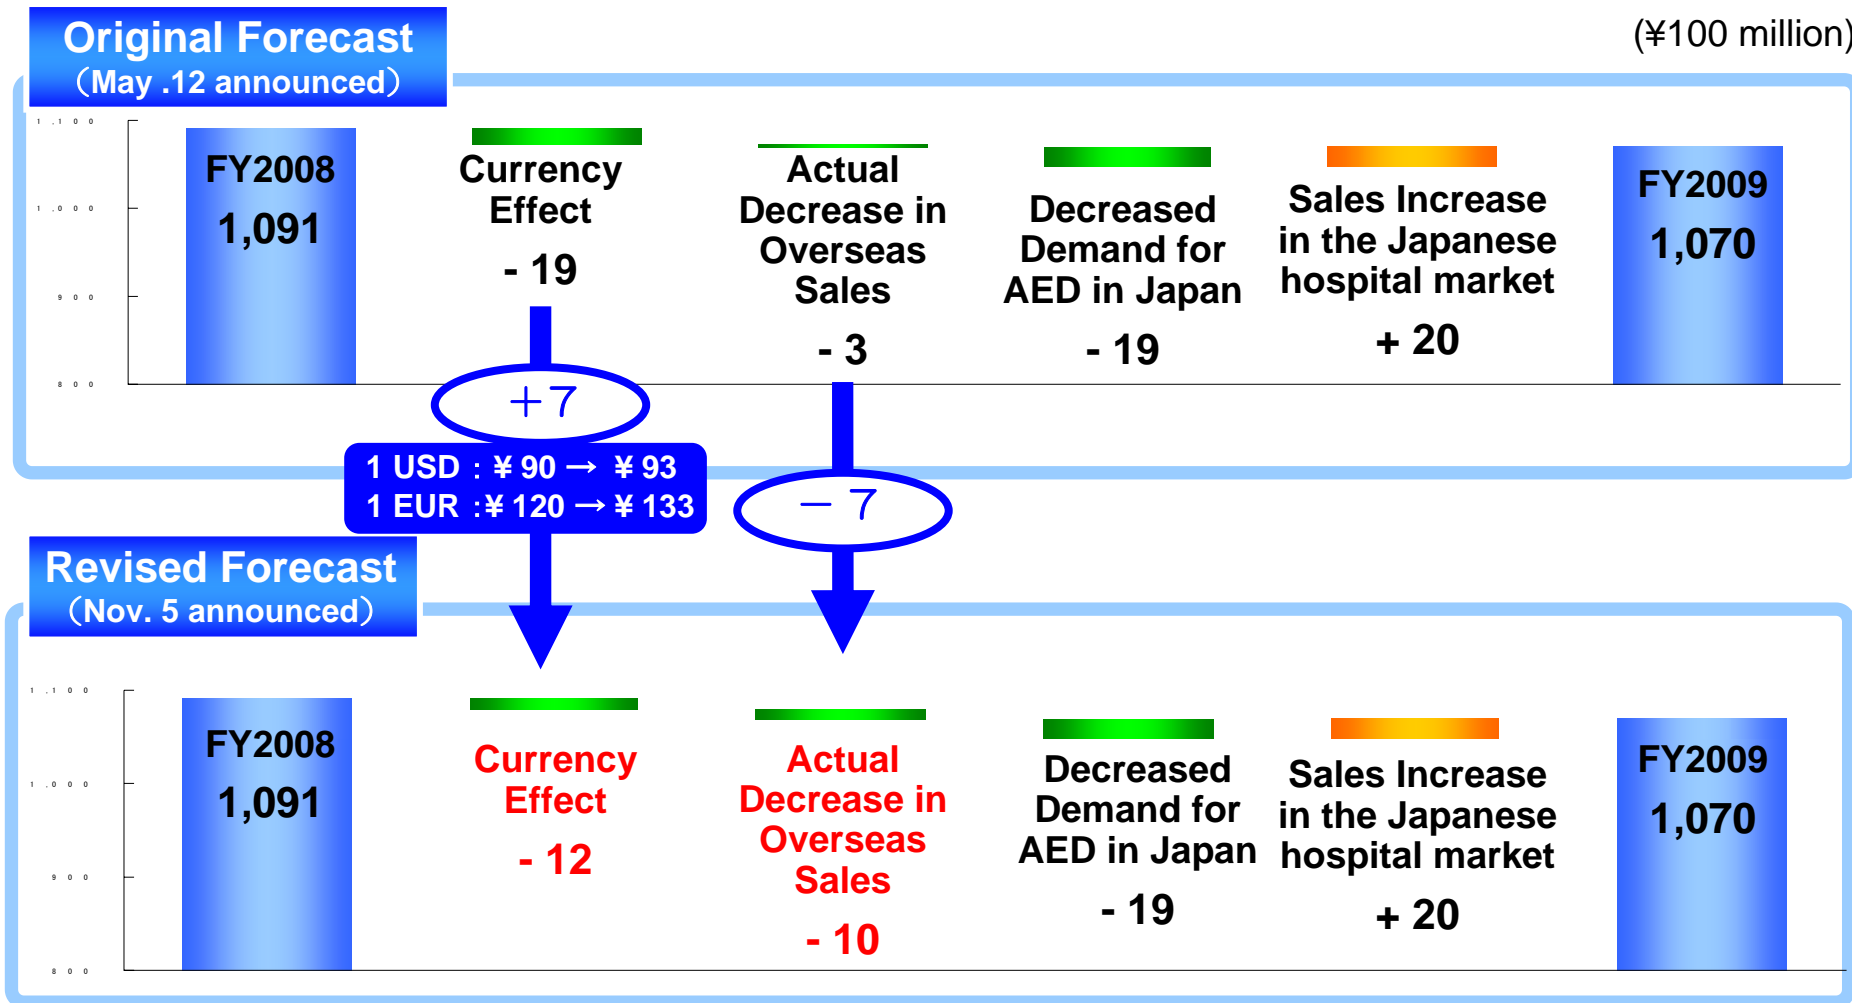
Original Forecast
(May .12 announced)

(¥100 million)

1,100
1,000
900
800

FY2008
1,091

Currency Effect
- 19

Actual Decrease in Overseas Sales
- 3

Decreased Demand for AED in Japan
- 19

Sales Increase in the Japanese hospital market
+ 20

FY2009
1,070

+7

1 USD : ¥ 90 → ¥ 93
1 EUR : ¥ 120 → ¥ 133

− 7

Revised Forecast
(Nov. 5 announced)

1,100
1,000
900
800

FY2008
1,091

Currency Effect
- 12

Actual Decrease in Overseas Sales
- 10

Decreased Demand for AED in Japan
- 19

Sales Increase in the Japanese hospital market
+ 20

FY2009
1,070